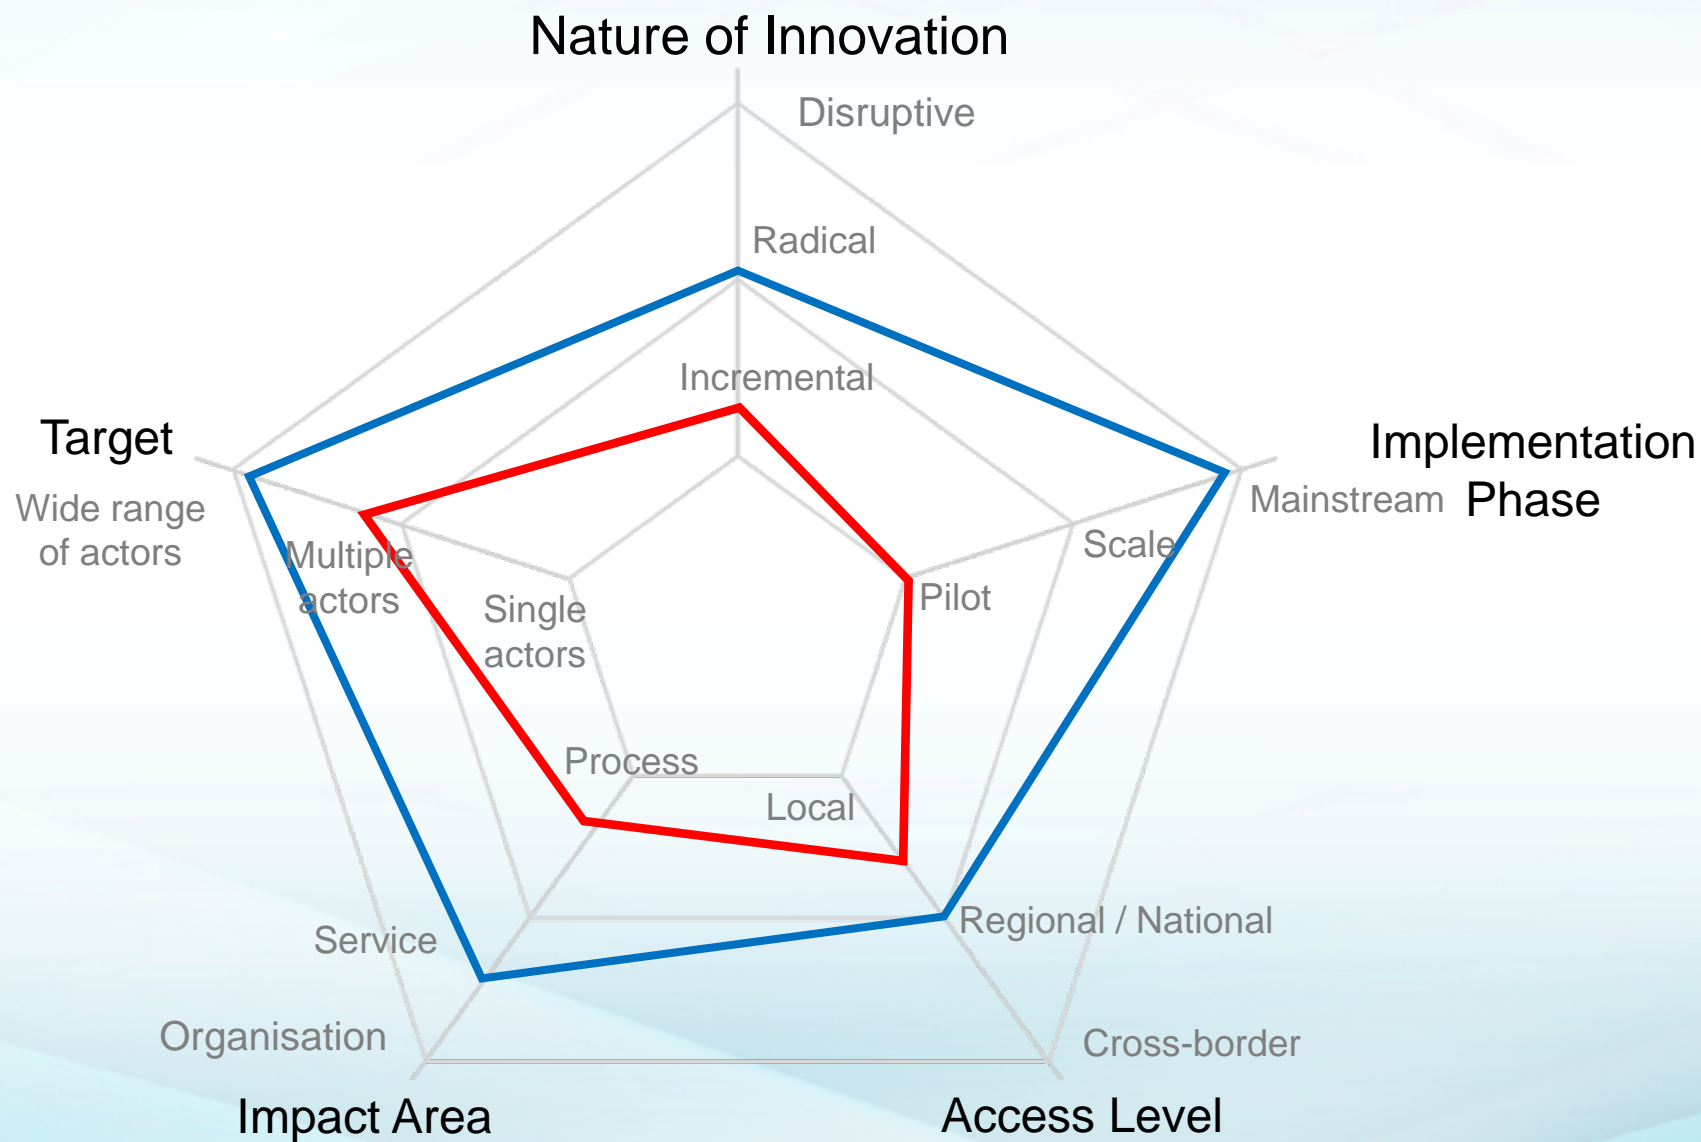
Nature of Innovation

Disruptive

Radical

Incremental

Target

Wide range of actors

Multiple actors

Single actors

Implementation Phase

Mainstream

Scale

Pilot

Process

Local

Regional / National

Service

Organisation

Cross-border

Impact Area

Access Level